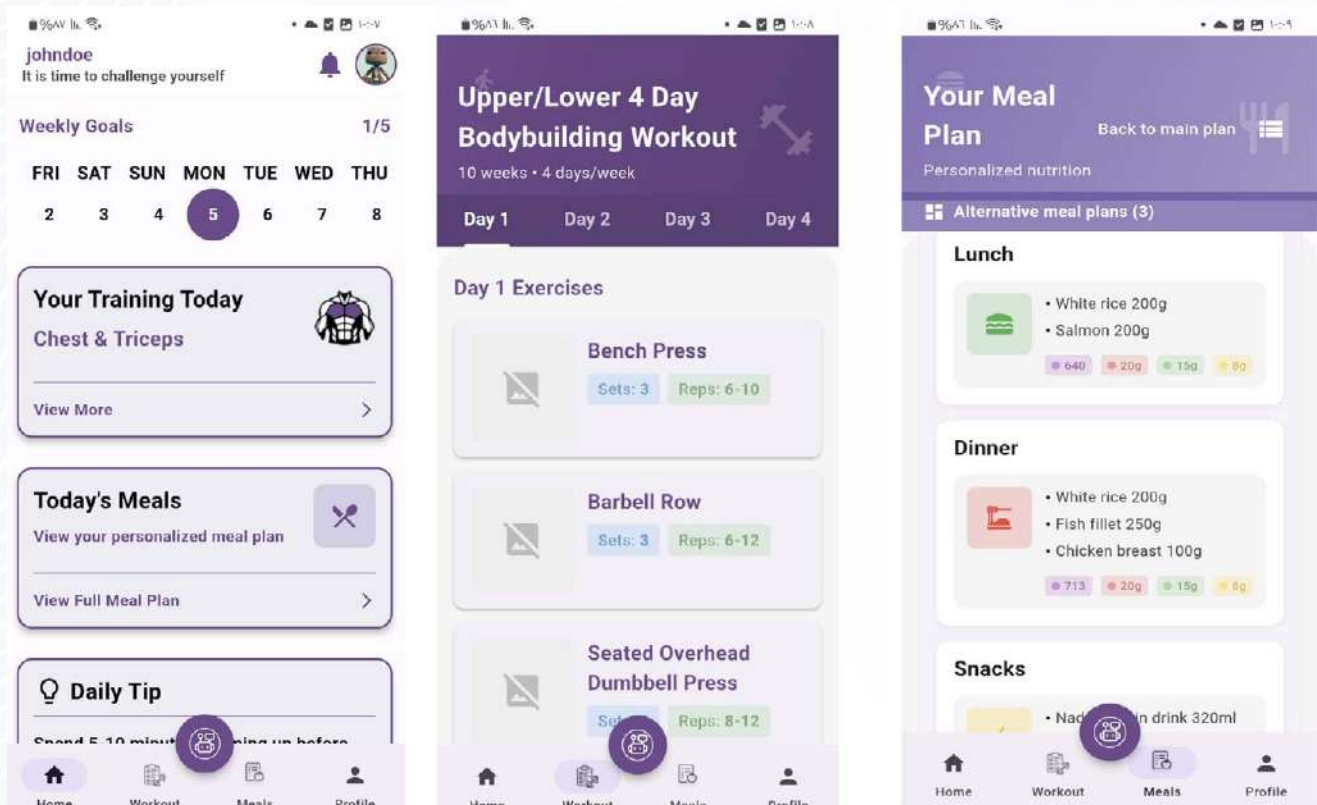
johndoe
It is time to challenge yourself

Weekly Goals 1/5

| FRI | SAT | SUN | MON | TUE | WED | THU |
|---|---|---|---|---|---|---|
| 2 | 3 | 4 | 5 | 6 | 7 | 8 |

Your Training Today
Chest & Triceps
View More

Today's Meals
View your personalized meal plan
View Full Meal Plan

Daily Tip
Spend 5-10 minut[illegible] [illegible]ming up before

Home Workout Meals Profile

Upper/Lower 4 Day Bodybuilding Workout
10 weeks • 4 days/week

Day 1 Day 2 Day 3 Day 4

Day 1 Exercises

Bench Press
Sets: 3 Reps: 6-10

Barbell Row
Sets: 3 Reps: 6-12

Seated Overhead Dumbbell Press
Se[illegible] Reps: 8-12

Home Workout Meals Profile

Your Meal Plan
Back to main plan
Personalized nutrition
Alternative meal plans (3)

Lunch
• White rice 200g
• Salmon 200g
640 20g 15g 8g

Dinner
• White rice 200g
• Fish fillet 250g
• Chicken breast 100g
713 20g 15g 8g

Snacks
• Nad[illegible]in drink 320ml

Home Workout Meals Profile